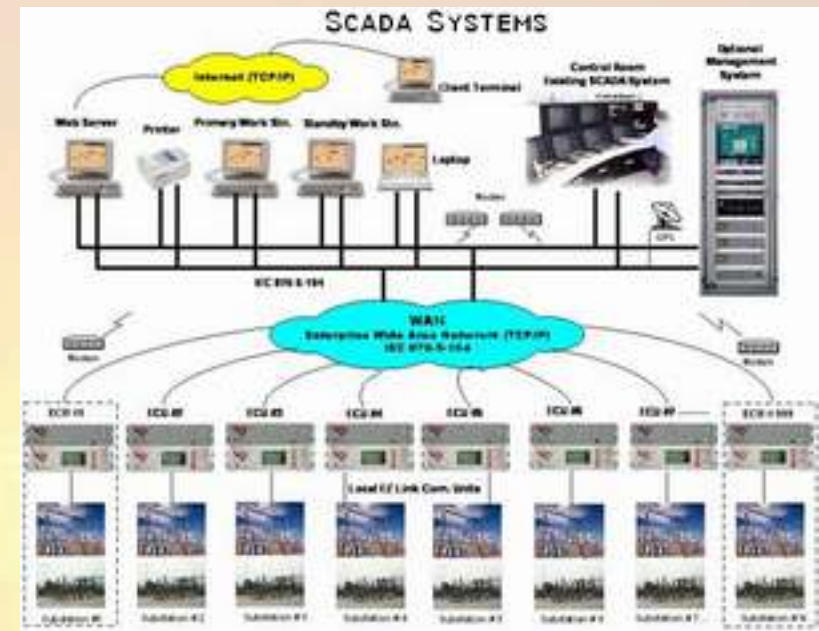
SCADA SYSTEMS

Internet (TCP/IP)

Client Terminal

Control Room Existing SCADA System

Optional Management System

Web Server

Printer

Primary Work Stn.

Standby Work Stn.

Laptop

Modem

GPS

IEC 870-5-104

WAN
Enterprise Wide Area Network (TCP/IP)
IEC 870-5-104

Modem

Modem

ECU #1

ECU #2

ECU #3

ECU #4

ECU #5

ECU #6

ECU #7

ECU # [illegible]

Local CZ Link Com. Units

Substation #1

Substation #2

Substation #3

Substation #4

Substation #5

Substation #6

Substation #7

Substation #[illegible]